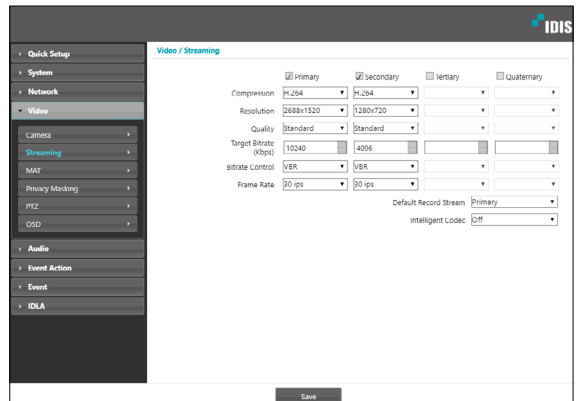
IDIS

Quick Setup
System
Network
Video
Camera
Streaming
MAT
Privacy Masking
PTZ
OSD
Audio
Event Action
Event
IDLA

Video / Streaming

| | Primary | Secondary | Tertiary | Quaternary |
|---|---|---|---|---|
| Compression | H.264 | H.264 | | |
| Resolution | 2688x1520 | 1280x720 | | |
| Quality | Standard | Standard | | |
| Target Bitrate (Kbps) | 10240 | 4096 | | |
| Bitrate Control | VBR | VBR | | |
| Frame Rate | 30 ips | 30 ips | | |

Default Record Stream Primary
Intelligent Codec Off

Save